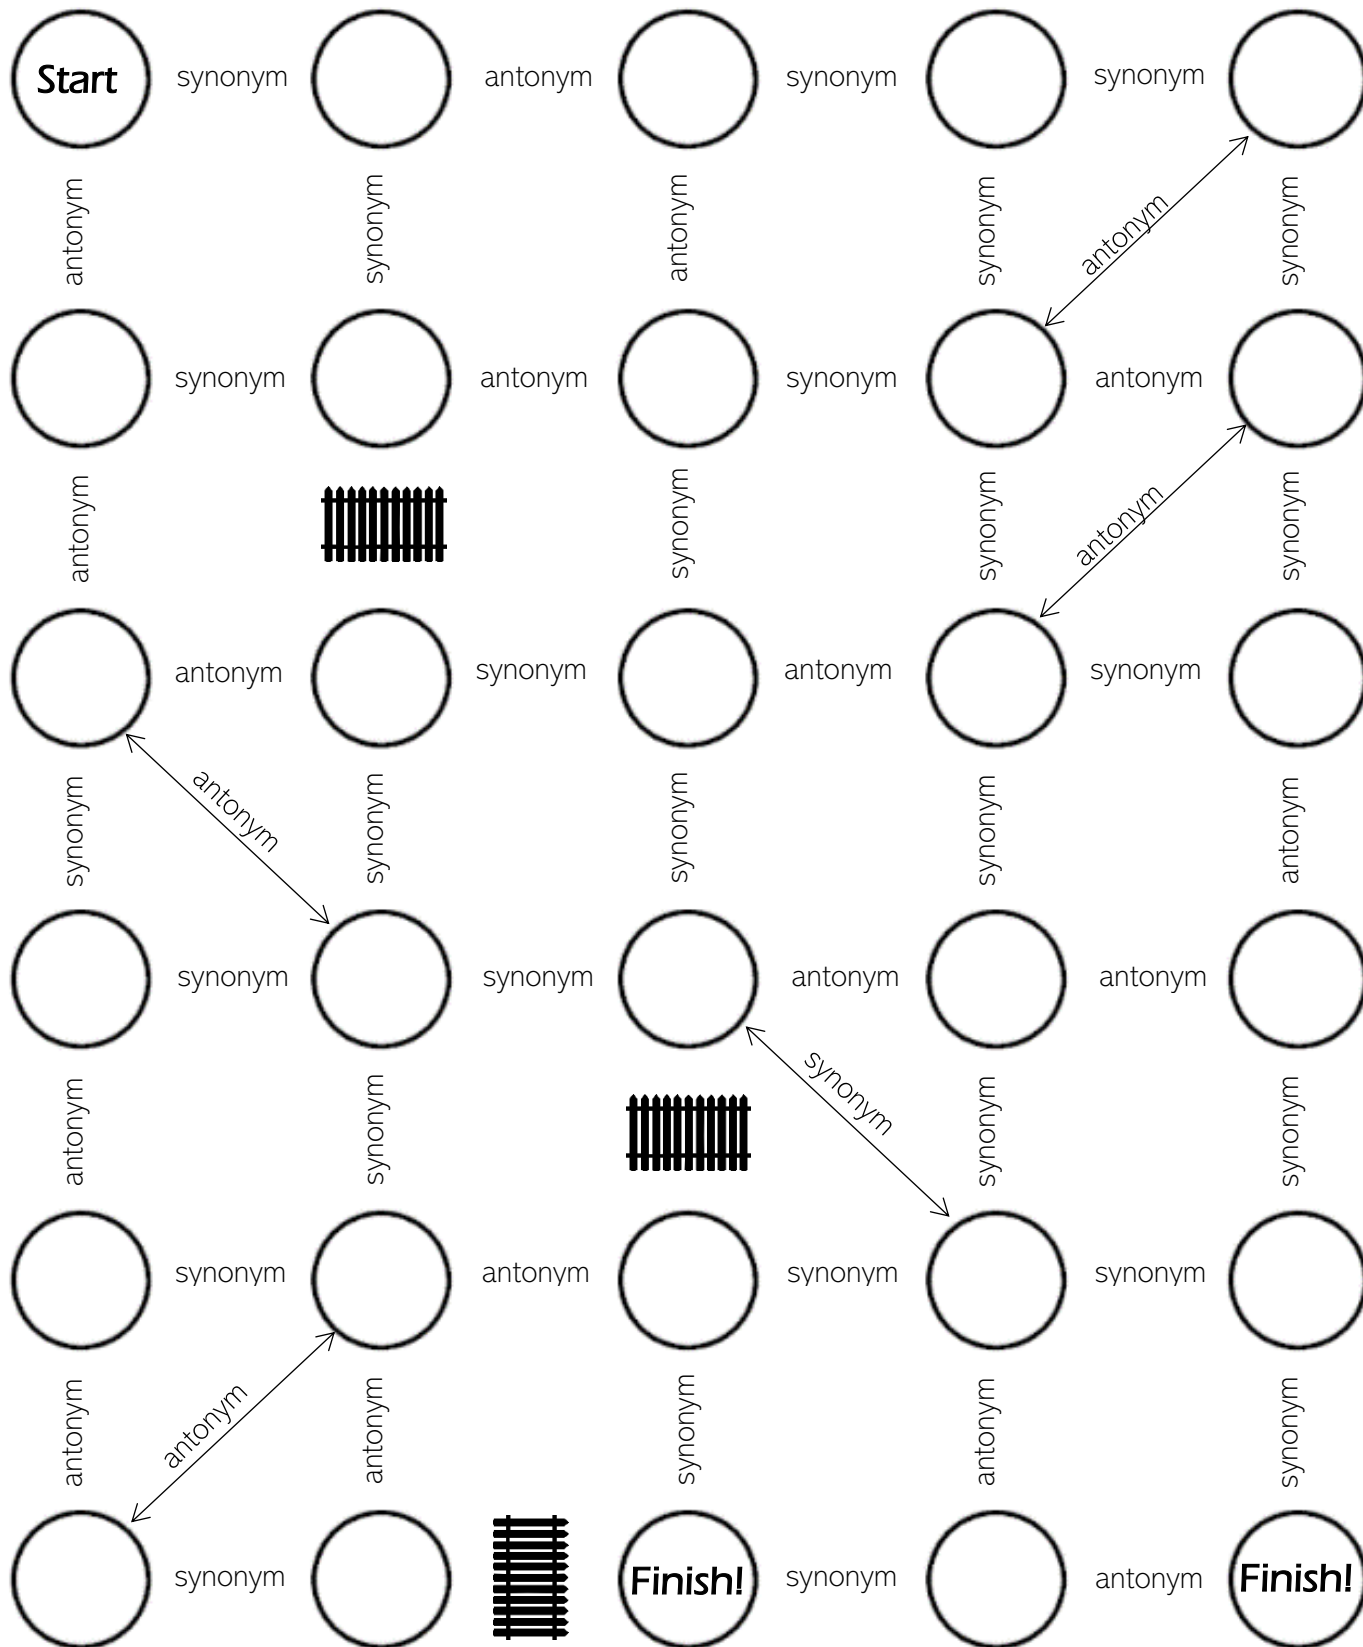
Start synonym antonym synonym synonym

antonym synonym antonym synonym antonym synonym

synonym antonym synonym antonym

antonym synonym synonym antonym synonym

antonym synonym antonym synonym

synonym antonym synonym synonym synonym antonym

synonym synonym antonym antonym

antonym synonym synonym synonym synonym

synonym antonym synonym synonym

antonym antonym antonym synonym antonym synonym

synonym Finish! synonym antonym Finish!